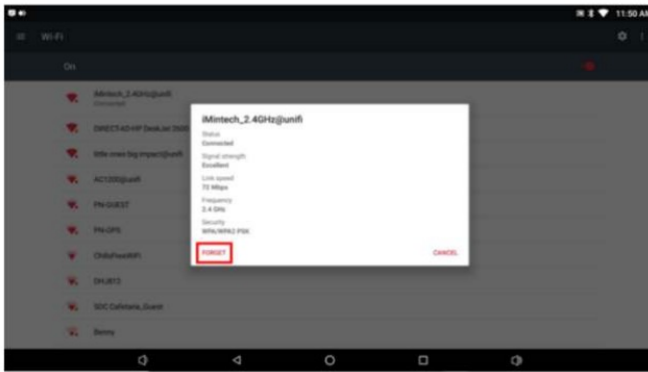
11:50 AM

Wi-Fi

On

iMintech_2.4GHz@unifi
Connected

DIRECT-4D-HP DeskJet 3500

little ones big impact@unifi

AC1200@unifi

PN-GUEST

PN-OFS

ChildsPlayWiFi

DH-J613

SDC Cafeteria_Guest

Benny

iMintech_2.4GHz@unifi

Status
Connected

Signal strength
Excellent

Link speed
72 Mbps

Frequency
2.4 GHz

Security
WPA/WPA2 PSK

FORGET

CANCEL